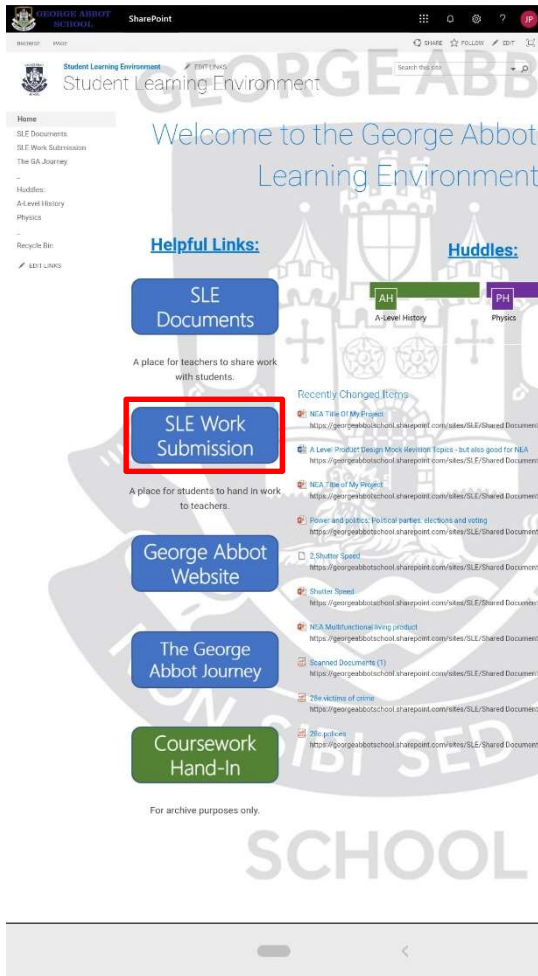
GEORGE ABBOT SCHOOL
SharePoint
JP

BROWSE PAGE
SHARE FOLLOW EDIT

Student Learning Environment
EDIT LINKS
Student Learning Environment
Search this site

Home
SLE Documents
SLE Work Submission
The GA Journey
-
Huddles:
A-Level History
Physics
-
Recycle Bin
EDIT LINKS

Welcome to the George Abbot Learning Environment

Helpful Links:

SLE Documents

A place for teachers to share work with students.

SLE Work Submission

A place for students to hand in work to teachers.

George Abbot Website

The George Abbot Journey

Coursework Hand-In

For archive purposes only.

Huddles:

AH
A-Level History

PH
Physics

Recently Changed Items

NEA Title Of My Project
https://georgeabbotschool.sharepoint.com/sites/SLE/Shared Document

A Level Product Design Mock Revision Topics - but also good for NEA
https://georgeabbotschool.sharepoint.com/sites/SLE/Shared Document

NEA Title of My Project
https://georgeabbotschool.sharepoint.com/sites/SLE/Shared Document

Power and politics; Political parties, elections and voting
https://georgeabbotschool.sharepoint.com/sites/SLE/Shared Document

2 Shutter Speed
https://georgeabbotschool.sharepoint.com/sites/SLE/Shared Document

Shutter Speed
https://georgeabbotschool.sharepoint.com/sites/SLE/Shared Document

NEA Multifunctional living product
https://georgeabbotschool.sharepoint.com/sites/SLE/Shared Document

Scanned Documents (1)
https://georgeabbotschool.sharepoint.com/sites/SLE/Shared Document

28e victims of crime
https://georgeabbotschool.sharepoint.com/sites/SLE/Shared Document

28c policies
https://georgeabbotschool.sharepoint.com/sites/SLE/Shared Document

GEORGE ABB
SIBI SED
SCHOOL